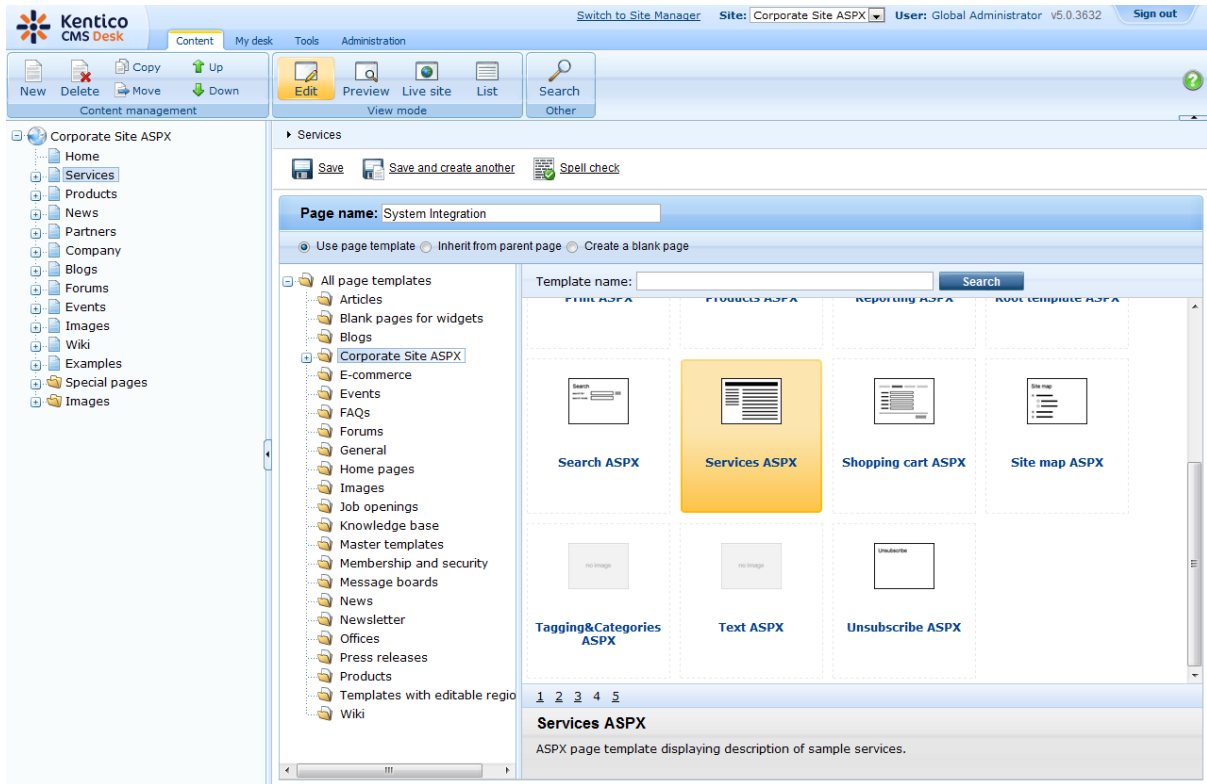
Kentico CMS Desk

Content My desk Tools Administration

Switch to Site Manager Site: Corporate Site ASPX User: Global Administrator v5.0.3632 Sign out

New Delete Copy Move Up Down
Content management

Edit Preview Live site List
View mode

Search
Other

Corporate Site ASPX
Home
Services
Products
News
Partners
Company
Blogs
Forums
Events
Images
Wiki
Examples
Special pages
Images

Services

Save Save and create another Spell check

Page name: System Integration

Use page template Inherit from parent page Create a blank page

All page templates
Articles
Blank pages for widgets
Blogs
Corporate Site ASPX
E-commerce
Events
FAQs
Forums
General
Home pages
Images
Job openings
Knowledge base
Master templates
Membership and security
Message boards
News
Newsletter
Offices
Press releases
Products
Templates with editable regio
Wiki

Template name: Search

Print ASPX Products ASPX Reporting ASPX Root template ASPX

Search ASPX
Services ASPX
Shopping cart ASPX
Site map ASPX

Tagging&Categories ASPX
Text ASPX
Unsubscribe ASPX

1 2 3 4 5

Services ASPX

ASPX page template displaying description of sample services.